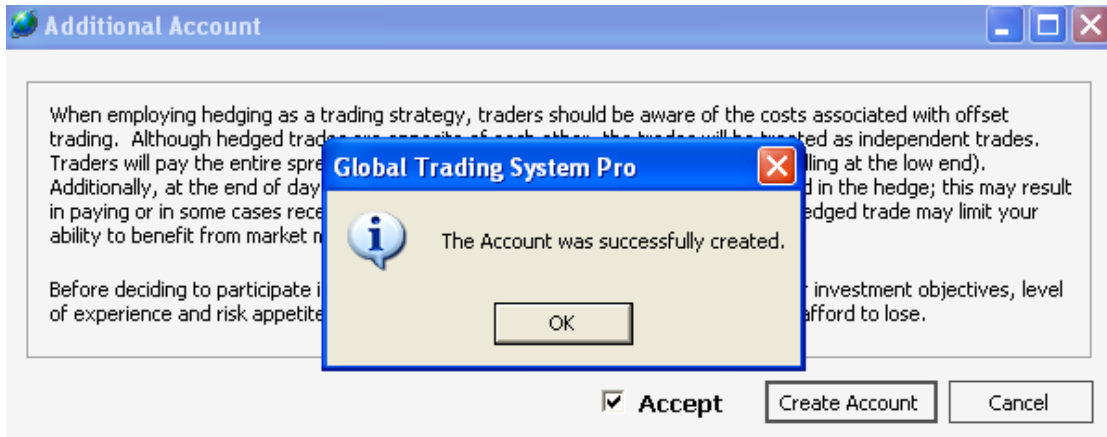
Additional Account

When employing hedging as a trading strategy, traders should be aware of the costs associated with offset trading. Although hedged trades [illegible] the trades will be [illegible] as independent trades. Traders will pay the entire spre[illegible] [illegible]lling at the low end). Additionally, at the end of day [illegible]d in the hedge; this may result in paying or in some cases rece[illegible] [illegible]edged trade may limit your ability to benefit from market m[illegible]

Before deciding to participate i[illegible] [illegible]r investment objectives, level of experience and risk appetite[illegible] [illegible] afford to lose.

Global Trading System Pro

The Account was successfully created.

OK

Accept

Create Account

Cancel